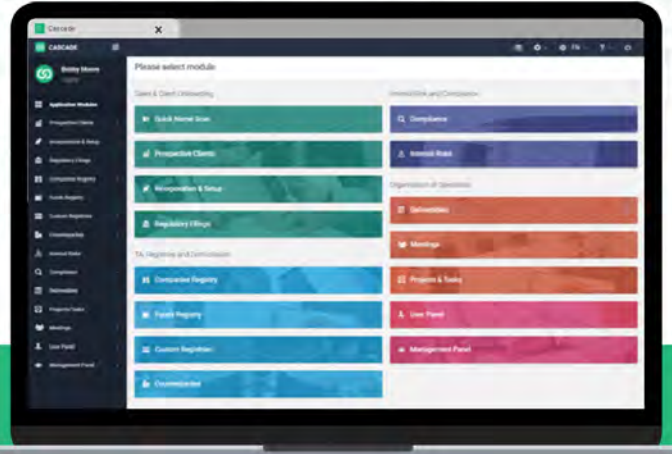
Cascade

CASCADE

Bobby Moore

Application Modules
Prospective Clients
Incorporation & Setup
Regulatory Filings
Companies Registry
Funds Registry
Custom Registries
Counterparties
Internal Risks
Compliance
Deliverables
Projects/Tasks
Meetings
User Panel
Management Panel

Please select module

Sales & Client Onboarding

Quick Name Scan

Prospective Clients

Incorporation & Setup

Regulatory Filings

TA, Registries and Commission

Companies Registry

Funds Registry

Custom Registries

Counterparties

Internal Risk and Compliance

Compliance

Internal Risks

Organisation of Operations

Deliverables

Meetings

Projects & Tasks

User Panel

Management Panel